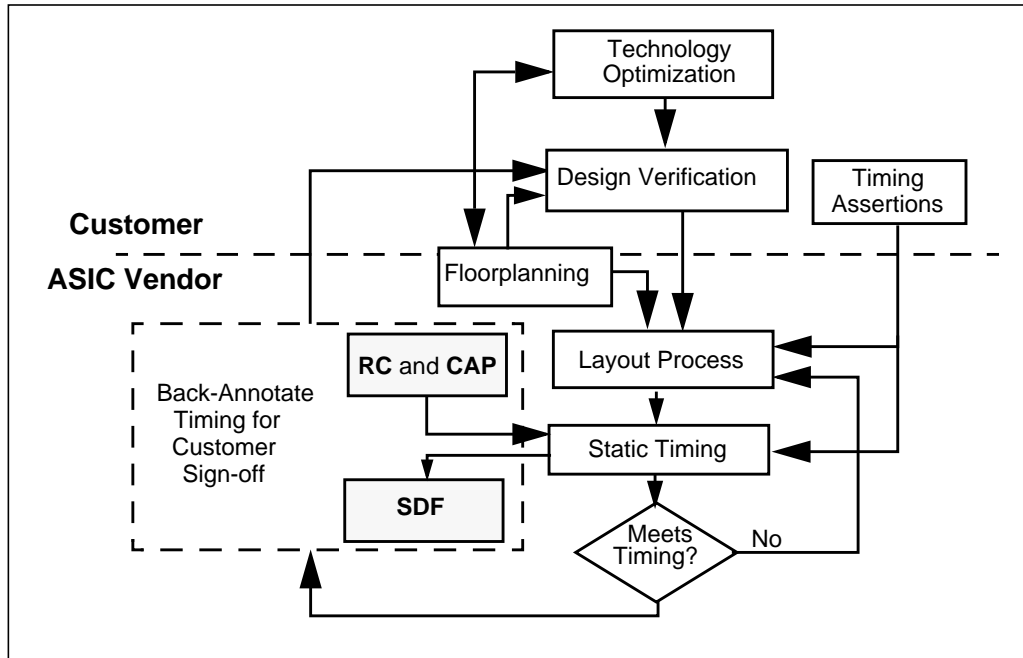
Technology Optimization

Design Verification

Timing Assertions

Customer

ASIC Vendor

Floorplanning

Layout Process

RC and CAP

Back-Annotate Timing for Customer Sign-off

Static Timing

SDF

Meets Timing?

No